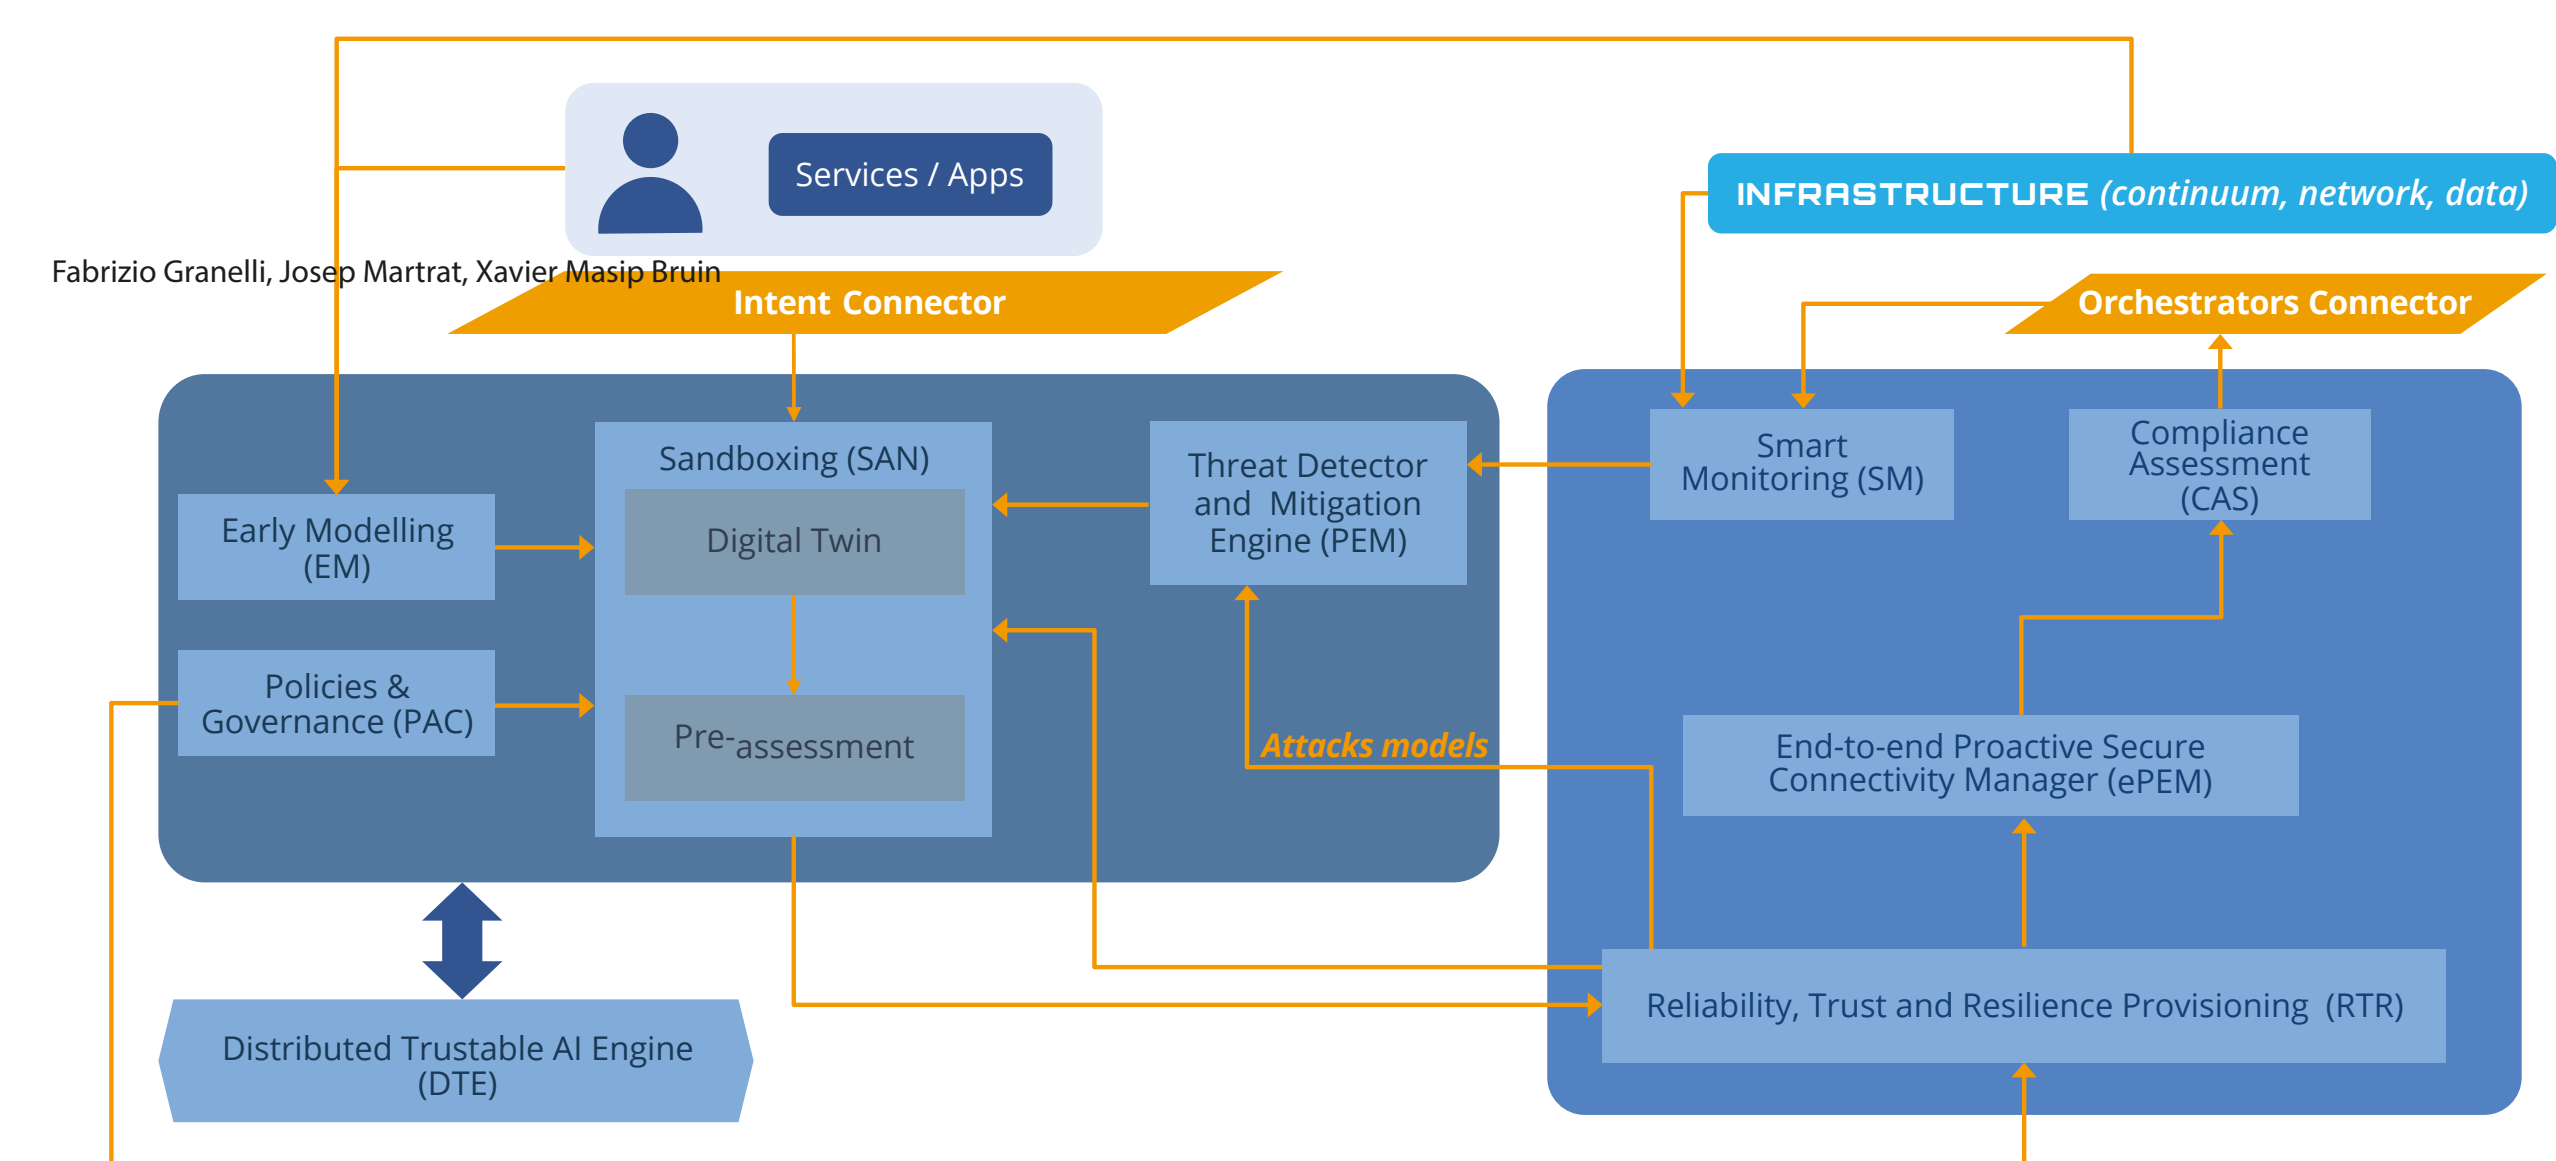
Services / Apps

INFRASTRUCTURE (continuum, network, data)

Fabrizio Granelli, Josep Martrat, Xavier Masip Bruin

Intent Connector

Orchestrators Connector

Sandboxing (SAN)

Digital Twin

Pre-assessment

Threat Detector and Mitigation Engine (PEM)

Smart Monitoring (SM)

Compliance Assessment (CAS)

Early Modelling (EM)

Policies & Governance (PAC)

Attacks models

End-to-end Proactive Secure Connectivity Manager (ePEM)

Reliability, Trust and Resilience Provisioning (RTR)

Distributed Trustable AI Engine (DTE)